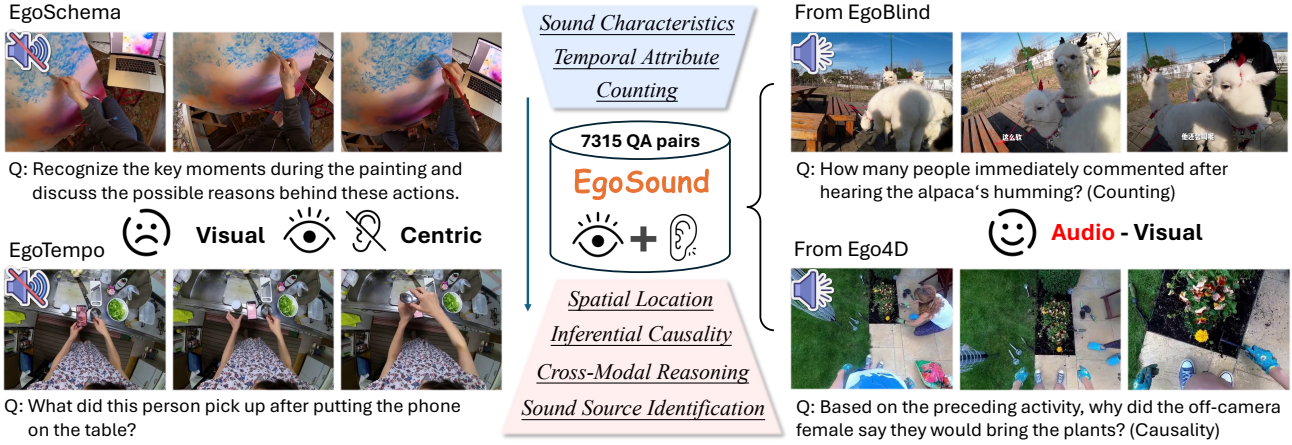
EgoSchema

Q: Recognize the key moments during the painting and discuss the possible reasons behind these actions.

Visual Centric

EgoTempo

Q: What did this person pick up after putting the phone on the table?

Sound Characteristics

Temporal Attribute

Counting

7315 QA pairs

EgoSound

Spatial Location

Inferential Causality

Cross-Modal Reasoning

Sound Source Identification

From EgoBlind

这么软

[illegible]

Q: How many people immediately commented after hearing the alpaca's humming? (Counting)

Audio - Visual

From Ego4D

Q: Based on the preceding activity, why did the off-camera female say they would bring the plants? (Causality)